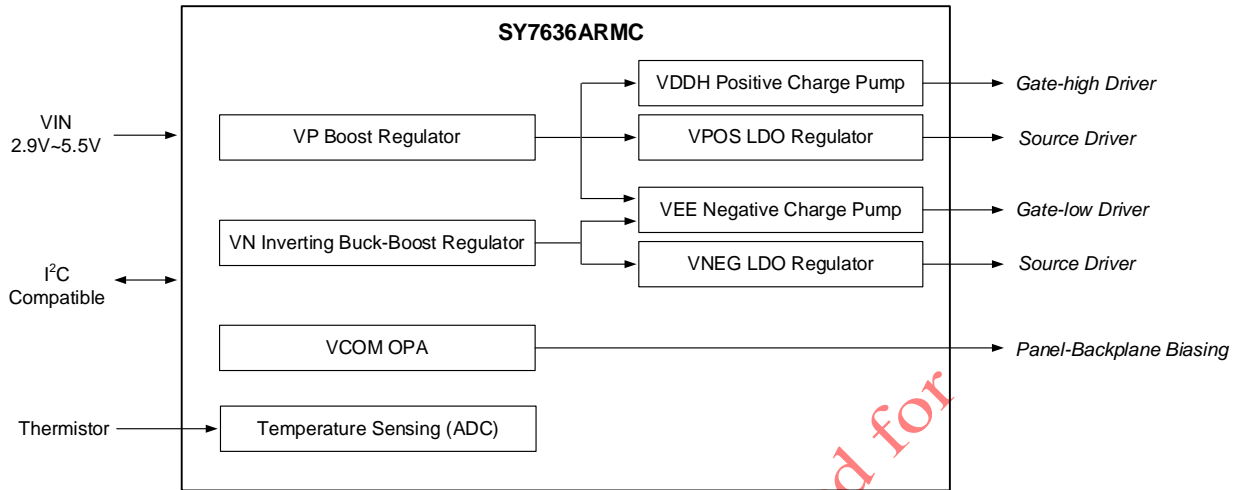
SY7636ARMC

VIN
2.9V~5.5V

VP Boost Regulator

VDDH Positive Charge Pump

Gate-high Driver

VPOS LDO Regulator

Source Driver

VEE Negative Charge Pump

Gate-low Driver

VN Inverting Buck-Boost Regulator

VNEG LDO Regulator

Source Driver

$I^2C$
Compatible

VCOM OPA

Panel-Backplane Biasing

Thermistor

Temperature Sensing (ADC)

d for